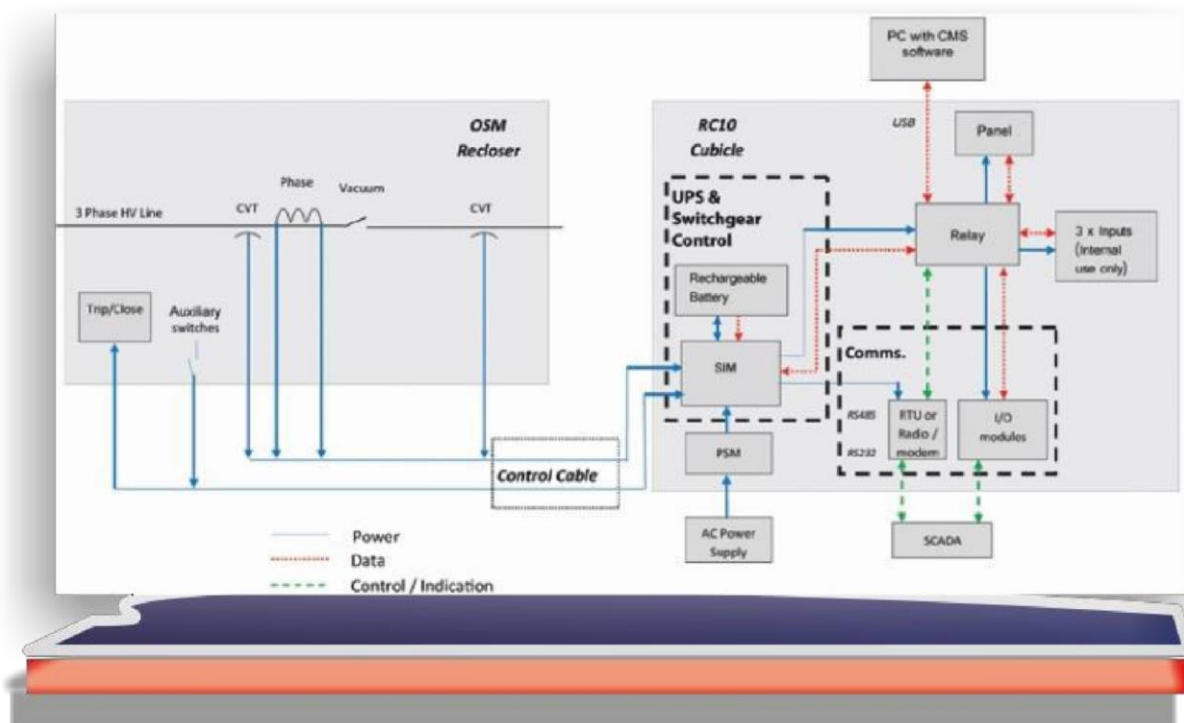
PC with CMS software

OSM Recloser

RC10 Cubicle

USB

Panel

Phase

Vacuum

3 Phase HV Line

CVT

CVT

UPS & Switchgear Control

Relay

3 x Inputs (Internal use only)

Rechargeable Battery

Trip/Close

Auxiliary switches

SIM

Comms.

RS485

RS232

RTU or Radio / modem

I/O modules

PSM

Control Cable

Power

Data

Control / Indication

AC Power Supply

SCADA